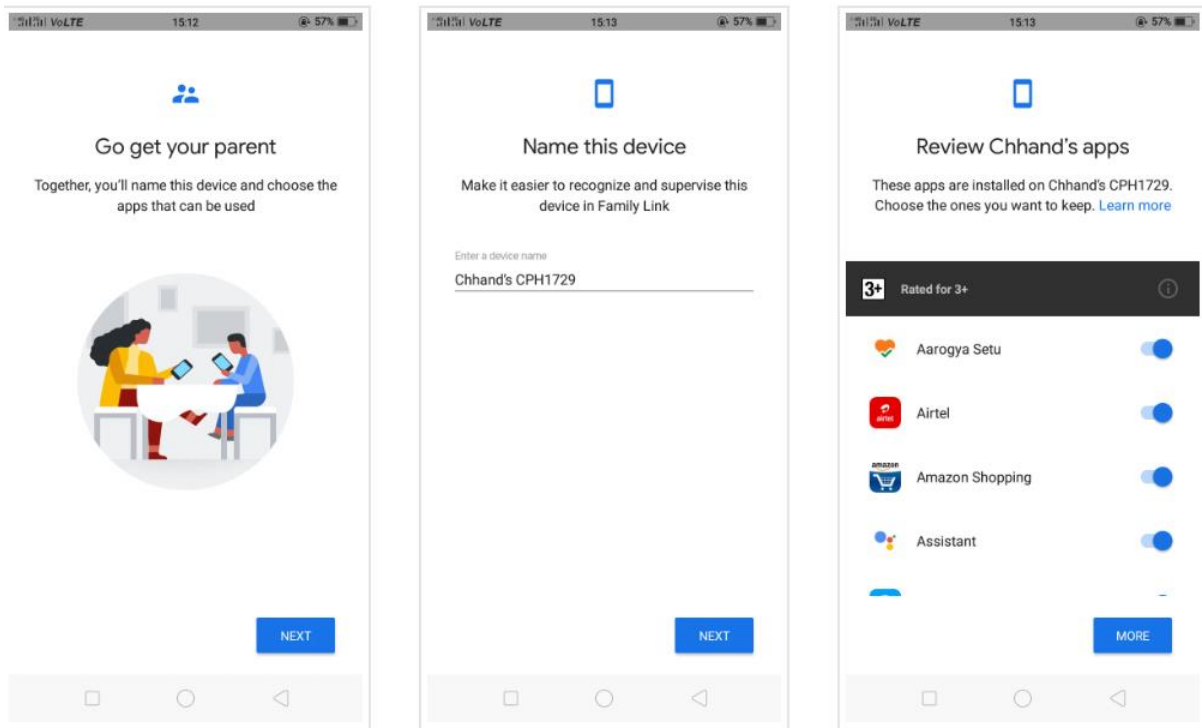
VoLTE 15:12 57%

Go get your parent

Together, you'll name this device and choose the apps that can be used

NEXT

VoLTE 15:13 57%

Name this device

Make it easier to recognize and supervise this device in Family Link

Enter a device name
Chhand's CPH1729

NEXT

VoLTE 15:13 57%

Review Chhand's apps

These apps are installed on Chhand's CPH1729. Choose the ones you want to keep. Learn more

3+ Rated for 3+

Aarogya Setu

airtel Airtel

amazon Amazon Shopping

Assistant

MORE